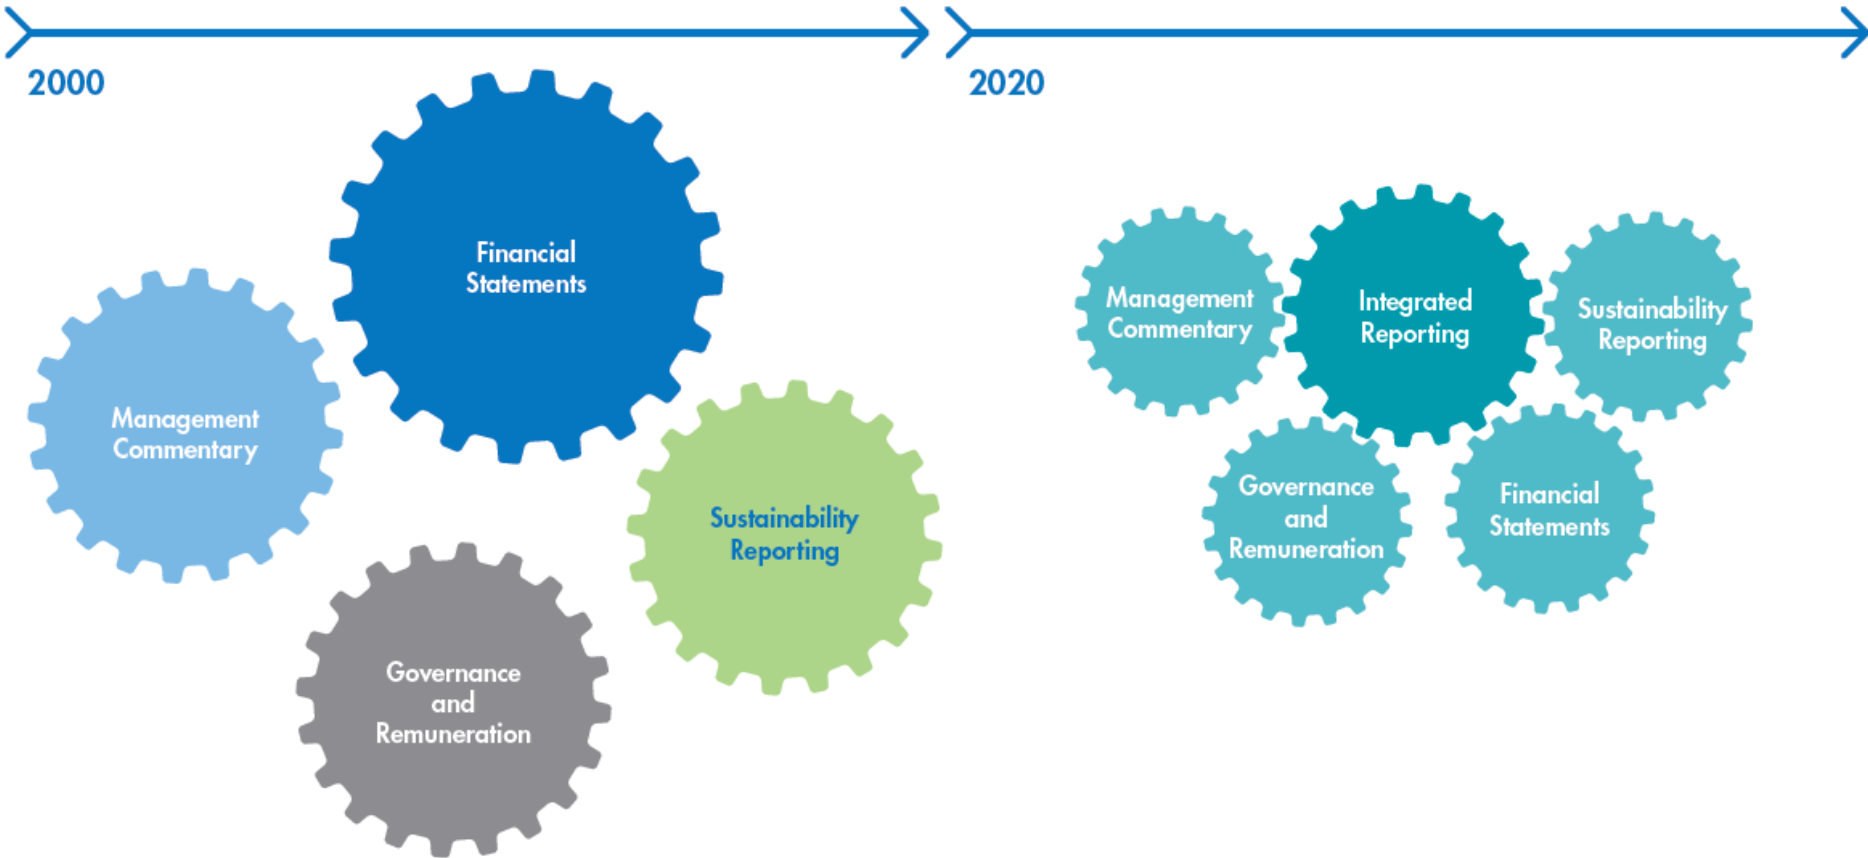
2000

Financial Statements

Management Commentary

Sustainability Reporting

Governance and Remuneration

2020

Management Commentary

Integrated Reporting

Sustainability Reporting

Governance and Remuneration

Financial Statements